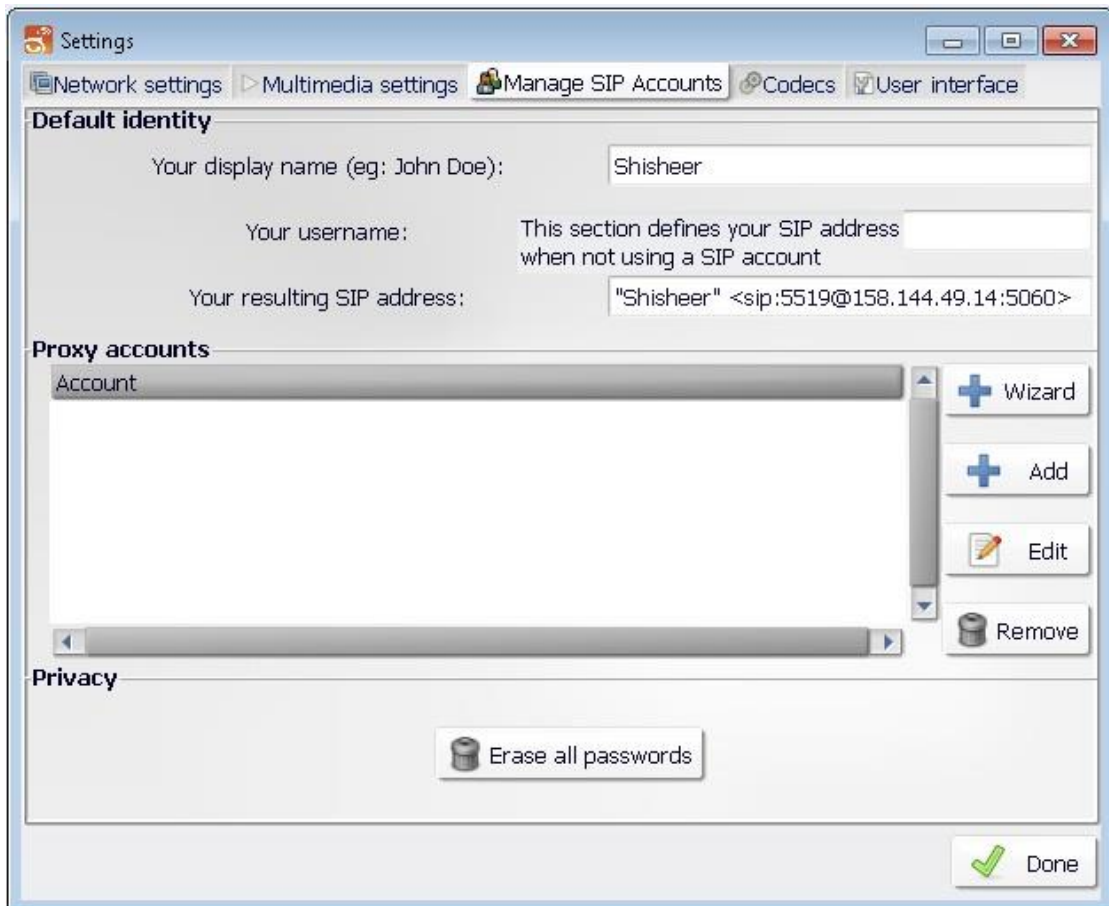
Settings

Network settings | Multimedia settings | Manage SIP Accounts | Codecs | User interface

Default identity

Your display name (eg: John Doe): Shisheer

Your username: This section defines your SIP address when not using a SIP account

Your resulting SIP address: "Shisheer" <sip:5519@158.144.49.14:5060>

Proxy accounts

Account

Wizard

Add

Edit

Remove

Privacy

Erase all passwords

Done